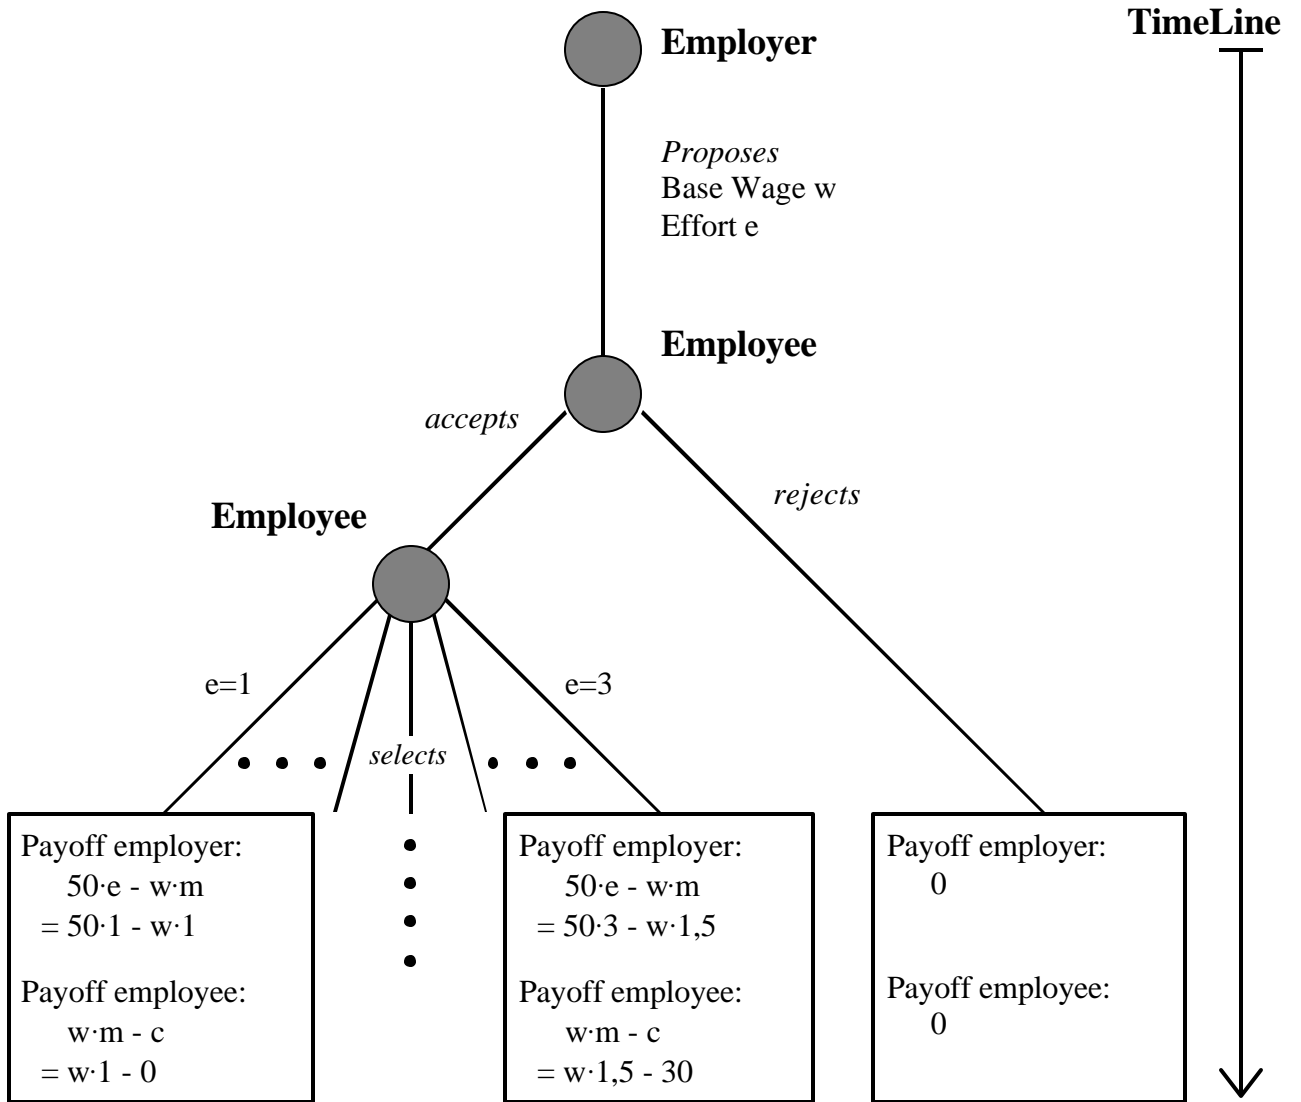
Employer

TimeLine

*Proposes*
Base Wage w
Effort e

Employee

*accepts*

*rejects*

Employee

e=1

e=3

*selects*

Payoff employer:
$50 \cdot e - w \cdot m$
$= 50 \cdot 1 - w \cdot 1$

Payoff employee:
$w \cdot m - c$
$= w \cdot 1 - 0$

Payoff employer:
$50 \cdot e - w \cdot m$
$= 50 \cdot 3 - w \cdot 1,5$

Payoff employee:
$w \cdot m - c$
$= w \cdot 1,5 - 30$

Payoff employer:
0

Payoff employee:
0